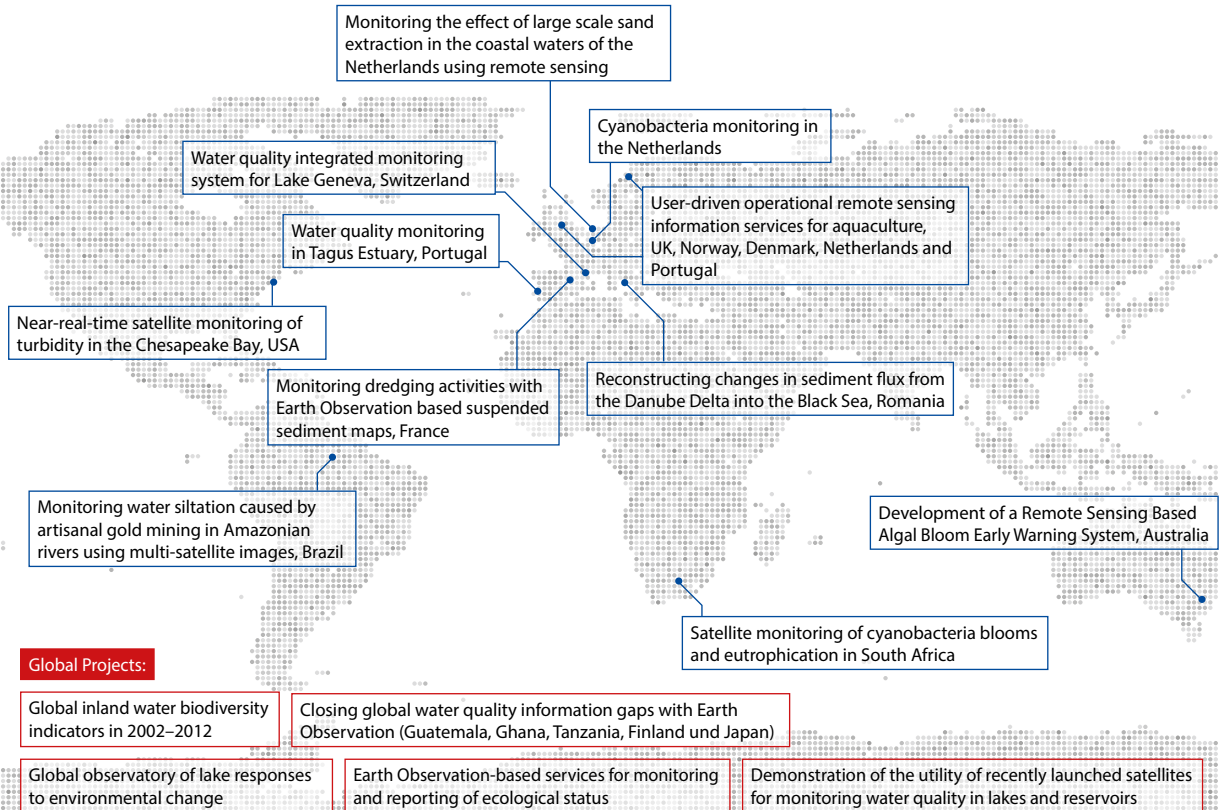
Monitoring the effect of large scale sand extraction in the coastal waters of the Netherlands using remote sensing

Cyanobacteria monitoring in the Netherlands

Water quality integrated monitoring system for Lake Geneva, Switzerland

User-driven operational remote sensing information services for aquaculture, UK, Norway, Denmark, Netherlands and Portugal

Water quality monitoring in Tagus Estuary, Portugal

Near-real-time satellite monitoring of turbidity in the Chesapeake Bay, USA

Monitoring dredging activities with Earth Observation based suspended sediment maps, France

Reconstructing changes in sediment flux from the Danube Delta into the Black Sea, Romania

Monitoring water siltation caused by artisanal gold mining in Amazonian rivers using multi-satellite images, Brazil

Development of a Remote Sensing Based Algal Bloom Early Warning System, Australia

Satellite monitoring of cyanobacteria blooms and eutrophication in South Africa

Global Projects:

Global inland water biodiversity indicators in 2002–2012

Closing global water quality information gaps with Earth Observation (Guatemala, Ghana, Tanzania, Finland und Japan)

Global observatory of lake responses to environmental change

Earth Observation-based services for monitoring and reporting of ecological status

Demonstration of the utility of recently launched satellites for monitoring water quality in lakes and reservoirs